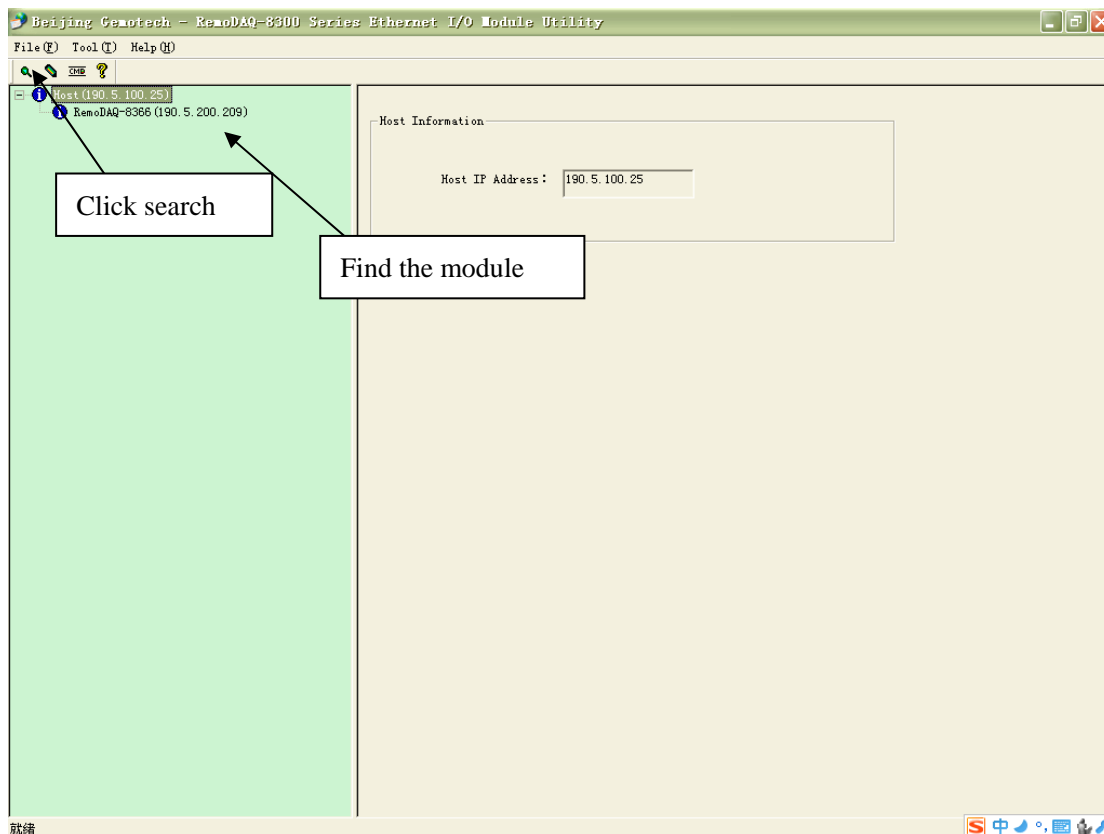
Beijing Gemotech - RemoDAQ-8300 Series Ethernet I/O Module Utility

File(F) Tool(T) Help(H)

CMD

Host(190.5.100.25)
RemoDAQ-8366(190.5.200.209)

Click search

Find the module

Host Information

Host IP Address: 190.5.100.25

就绪

中